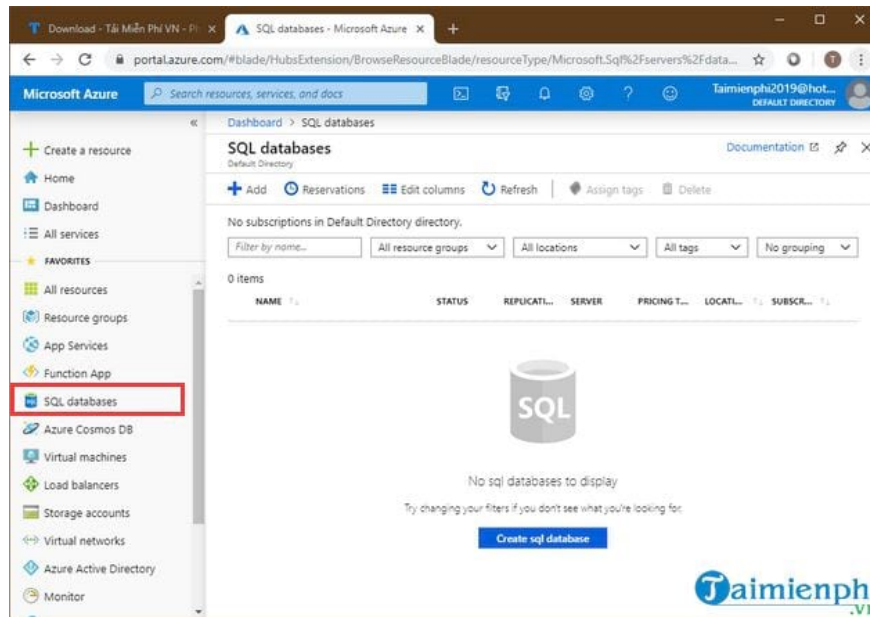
Download - Tải Miễn Phí VN - Pl ×
SQL databases - Microsoft Azure ×
+
portal.azure.com/#blade/HubsExtension/BrowseResourceBlade/resourceType/Microsoft.Sql%2Fservers%2Fdata...
Microsoft Azure
Search resources, services, and docs
Taimienphi2019@hot...
DEFAULT DIRECTORY
«
Create a resource
Home
Dashboard
All services
FAVORITES
All resources
Resource groups
App Services
Function App
SQL databases
Azure Cosmos DB
Virtual machines
Load balancers
Storage accounts
Virtual networks
Azure Active Directory
Monitor
Dashboard > SQL databases
SQL databases
Default Directory
Documentation
Add
Reservations
Edit columns
Refresh
Assign tags
Delete
No subscriptions in Default Directory directory.
Filter by name...
All resource groups
All locations
All tags
No grouping
0 items
| NAME | STATUS | REPLICATI... | SERVER | PRICING T... | LOCATI... | SUBSCR... |
|---|---|---|---|---|---|---|
SQL
No sql databases to display
Try changing your filters if you don't see what you're looking for.
Create sql database
Taimienph
.vn